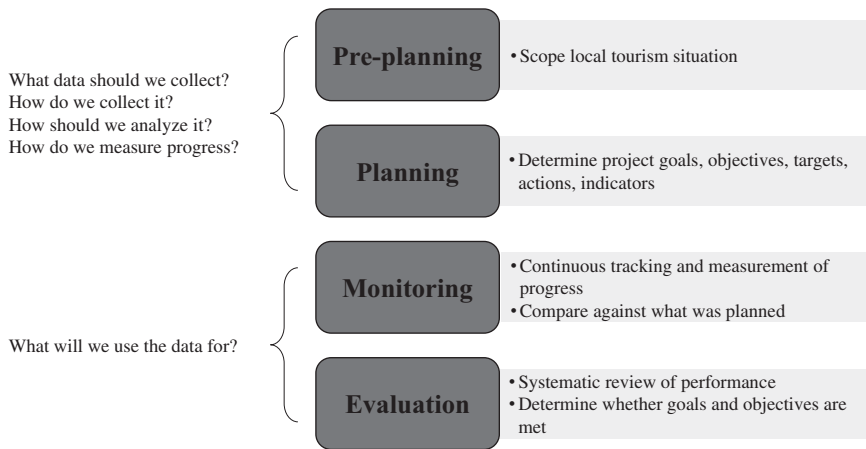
What data should we collect?
How do we collect it?
How should we analyze it?
How do we measure progress?

Pre-planning

• Scope local tourism situation

Planning

• Determine project goals, objectives, targets, actions, indicators

What will we use the data for?

Monitoring

• Continuous tracking and measurement of progress
• Compare against what was planned

Evaluation

• Systematic review of performance
• Determine whether goals and objectives are met